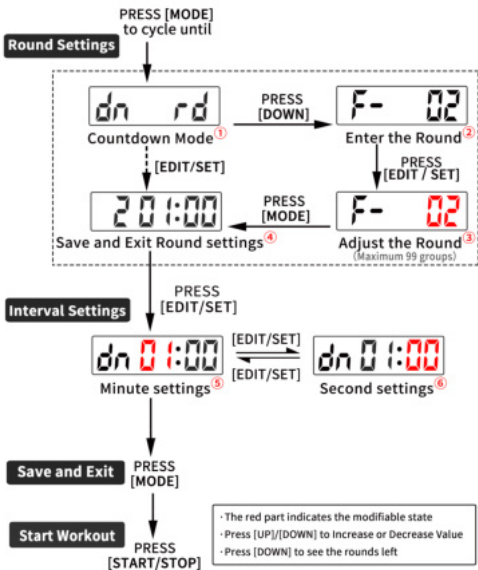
PRESS [MODE] to cycle until

Round Settings

dn rd

Countdown Mode①

PRESS [DOWN]

F- 02

Enter the Round②

[EDIT/SET]

PRESS [EDIT / SET]

2 01:00

PRESS [MODE]

F- 02

Save and Exit Round settings④

Adjust the Round③

(Maximum 99 groups)

PRESS [EDIT/SET]

Interval Settings

dn 01:00

[EDIT/SET]

[EDIT/SET]

dn 01:00

Minute settings⑤

Second settings⑥

Save and Exit

PRESS [MODE]

Start Workout

PRESS [START/STOP]

· The red part indicates the modifiable state
· Press [UP]/[DOWN] to Increase or Decrease Value
· Press [DOWN] to see the rounds left